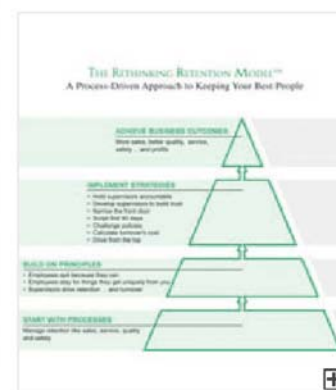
The Rethinking Retention Model™
A Process-Driven Approach to Keeping Your Best People

ACHIEVE BUSINESS OUTCOMES
More sales, better quality, service, safety ... and profits

IMPLEMENT STRATEGIES
• Hold supervisors accountable
• Develop supervisors to build trust
• Narrow the front door
• Invest first 90 days
• Challenge policies
• Calculate turnover's cost
• Drive from the top

BUILD ON PRINCIPLES
• Employees quit because they can
• Employees stay for things they get uniquely from you
• Supervisors drive retention ... and turnover

START WITH PROCESSES
Manage retention like sales, service, quality and safety